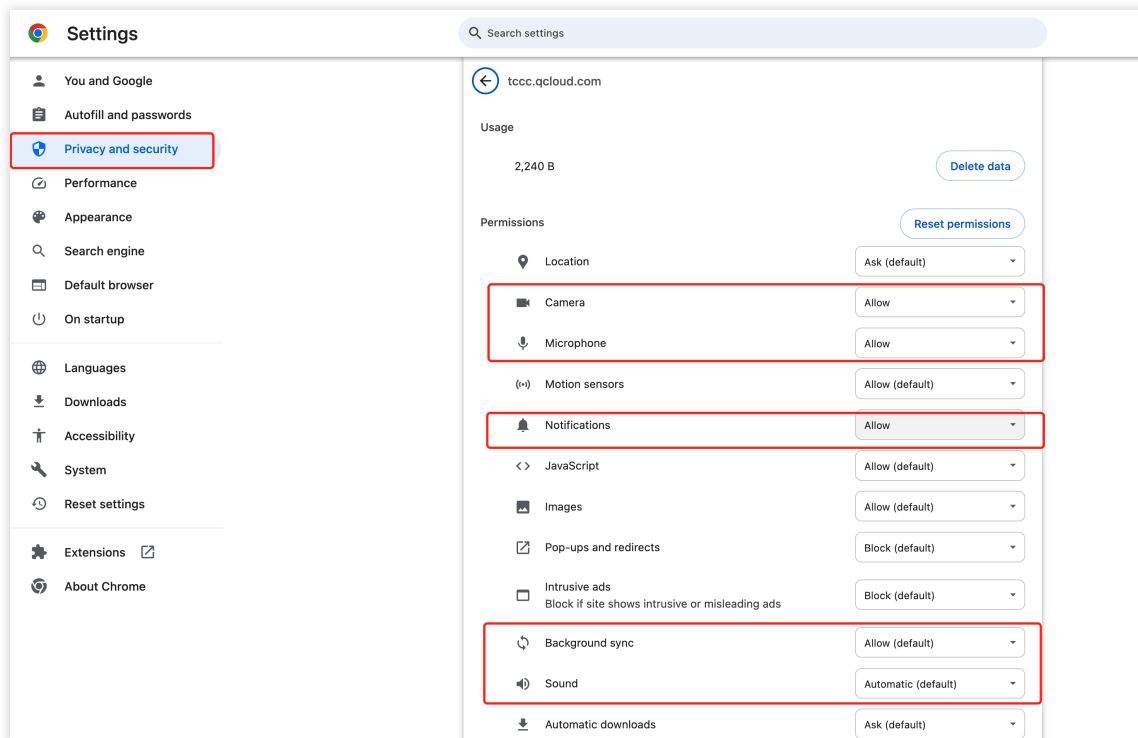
Settings

Search settings

You and Google
Autofill and passwords
Privacy and security
Performance
Appearance
Search engine
Default browser
On startup

Languages
Downloads
Accessibility
System
Reset settings

Extensions
About Chrome

tccc.qcloud.com

Usage

2,240 B

Delete data

Permissions

Reset permissions

| | |
|---|---|
| Location | Ask (default) |
| Camera | Allow |
| Microphone | Allow |
| Motion sensors | Allow (default) |
| Notifications | Allow |
| JavaScript | Allow (default) |
| Images | Allow (default) |
| Pop-ups and redirects | Block (default) |
| Intrusive ads<br>Block if site shows intrusive or misleading ads | Block (default) |
| Background sync | Allow (default) |
| Sound | Automatic (default) |
| Automatic downloads | Ask (default) |